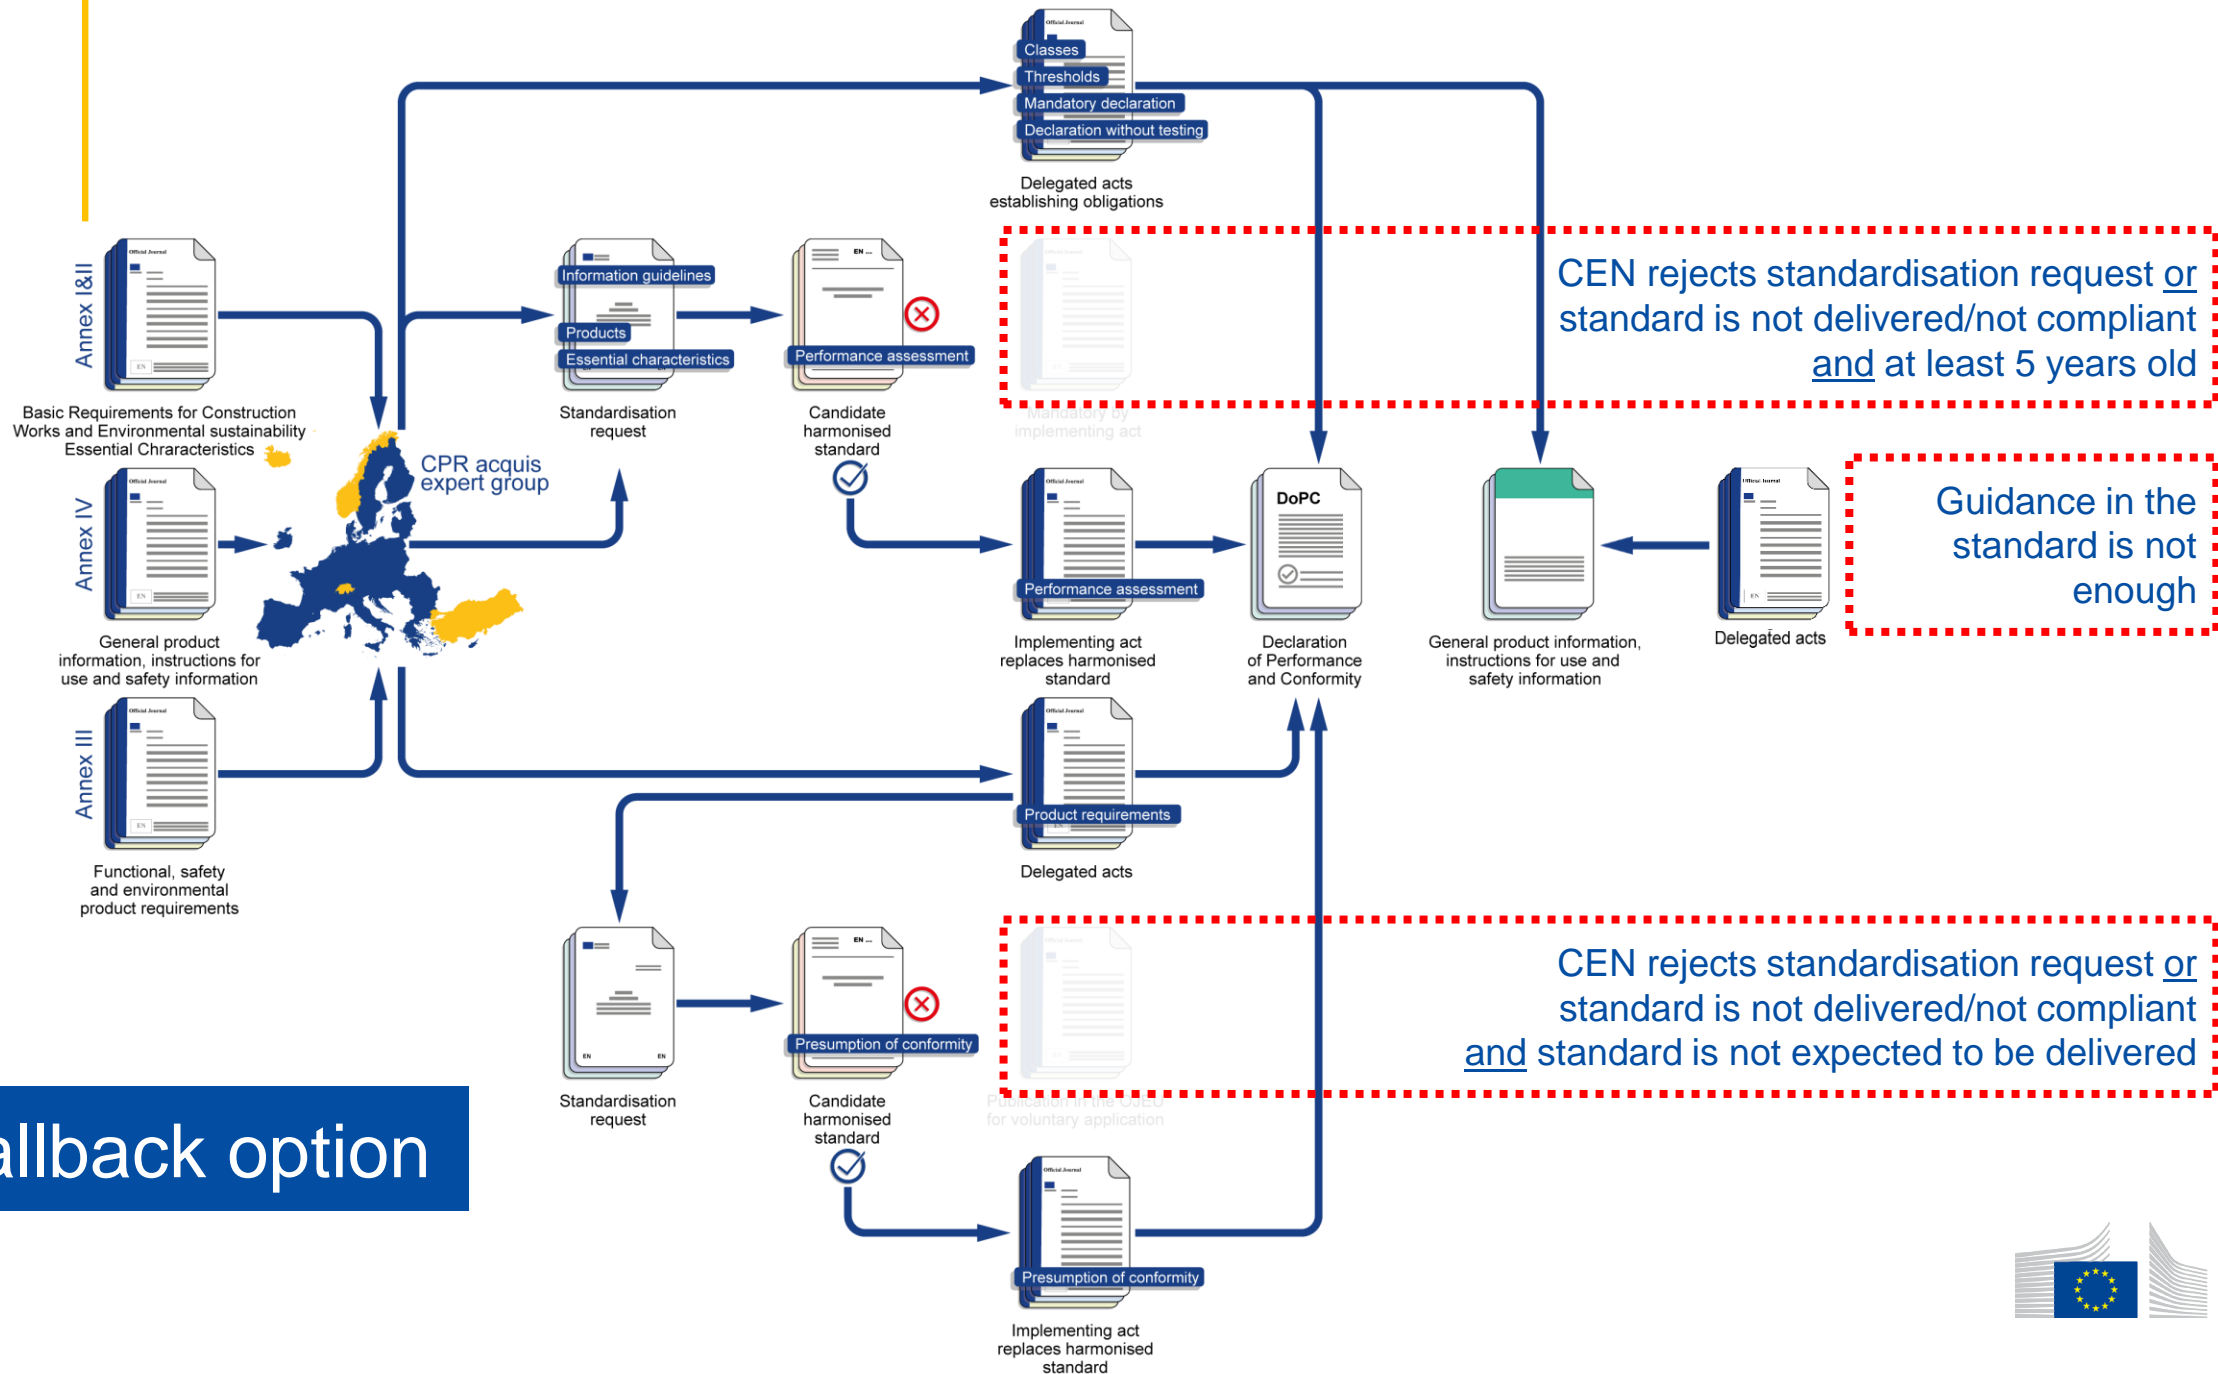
Classes
Thresholds
Mandatory declaration
Declaration without testing

Delegated acts establishing obligations

Annex I&II

Basic Requirements for Construction Works and Environmental sustainability Essential Characteristics

Information guidelines
Products
Essential characteristics

Standardisation request

Performance assessment

Candidate harmonised standard

CEN rejects standardisation request or standard is not delivered/not compliant and at least 5 years old

Mandatory by implementing act

CPR acquis expert group

Annex IV

General product information, instructions for use and safety information

Performance assessment

Implementing act replaces harmonised standard

DoPC

Declaration of Performance and Conformity

General product information, instructions for use and safety information

Delegated acts

Guidance in the standard is not enough

Annex III

Functional, safety and environmental product requirements

Product requirements

Delegated acts

Standardisation request

Presumption of conformity

Candidate harmonised standard

CEN rejects standardisation request or standard is not delivered/not compliant and standard is not expected to be delivered

Publication in the OJEU for voluntary application

allback option

Presumption of conformity

Implementing act replaces harmonised standard